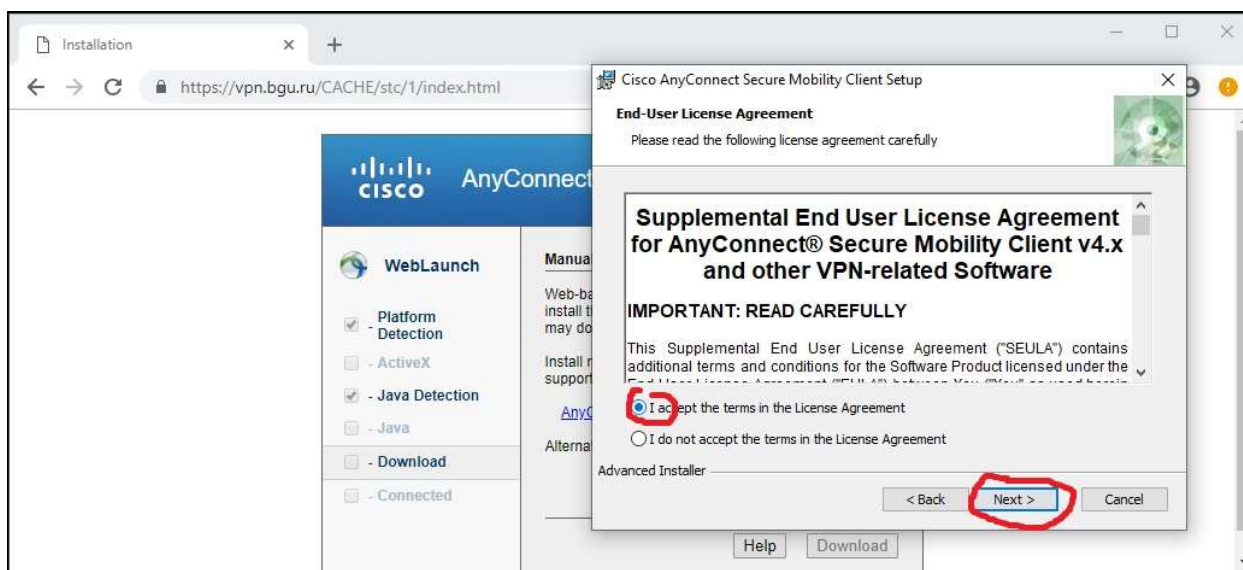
Installation ×
+
https://vpn.bgu.ru/CACHE/stc/1/index.html

cisco AnyConnect

WebLaunch
- Platform Detection
- ActiveX
- Java Detection
- Java
- Download
- Connected

Manua
Web-ba
install t
may do
Install r
support
AnyC
Alterna

Help Download

Cisco AnyConnect Secure Mobility Client Setup ×
End-User License Agreement
Please read the following license agreement carefully

Supplemental End User License Agreement for AnyConnect® Secure Mobility Client v4.x and other VPN-related Software

IMPORTANT: READ CAREFULLY

This Supplemental End User License Agreement ("SEULA") contains additional terms and conditions for the Software Product licensed under the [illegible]

I accept the terms in the License Agreement
I do not accept the terms in the License Agreement

Advanced Installer
< Back Next > Cancel